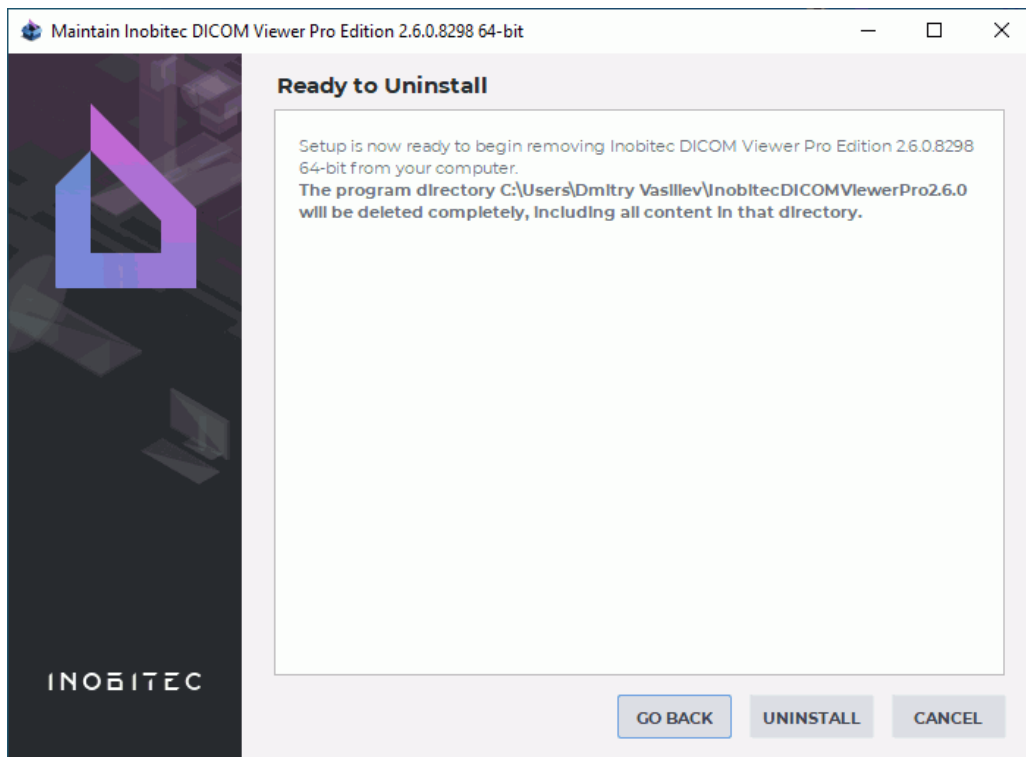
Maintain Inobitec DICOM Viewer Pro Edition 2.6.0.8298 64-bit

Ready to Uninstall

Setup is now ready to begin removing Inobitec DICOM Viewer Pro Edition 2.6.0.8298 64-bit from your computer.
The program directory C:\Users\Dmitry Vasiliev\InobitecDICOMViewerPro2.6.0 will be deleted completely, including all content in that directory.

INOBITEC

GO BACK
UNINSTALL
CANCEL